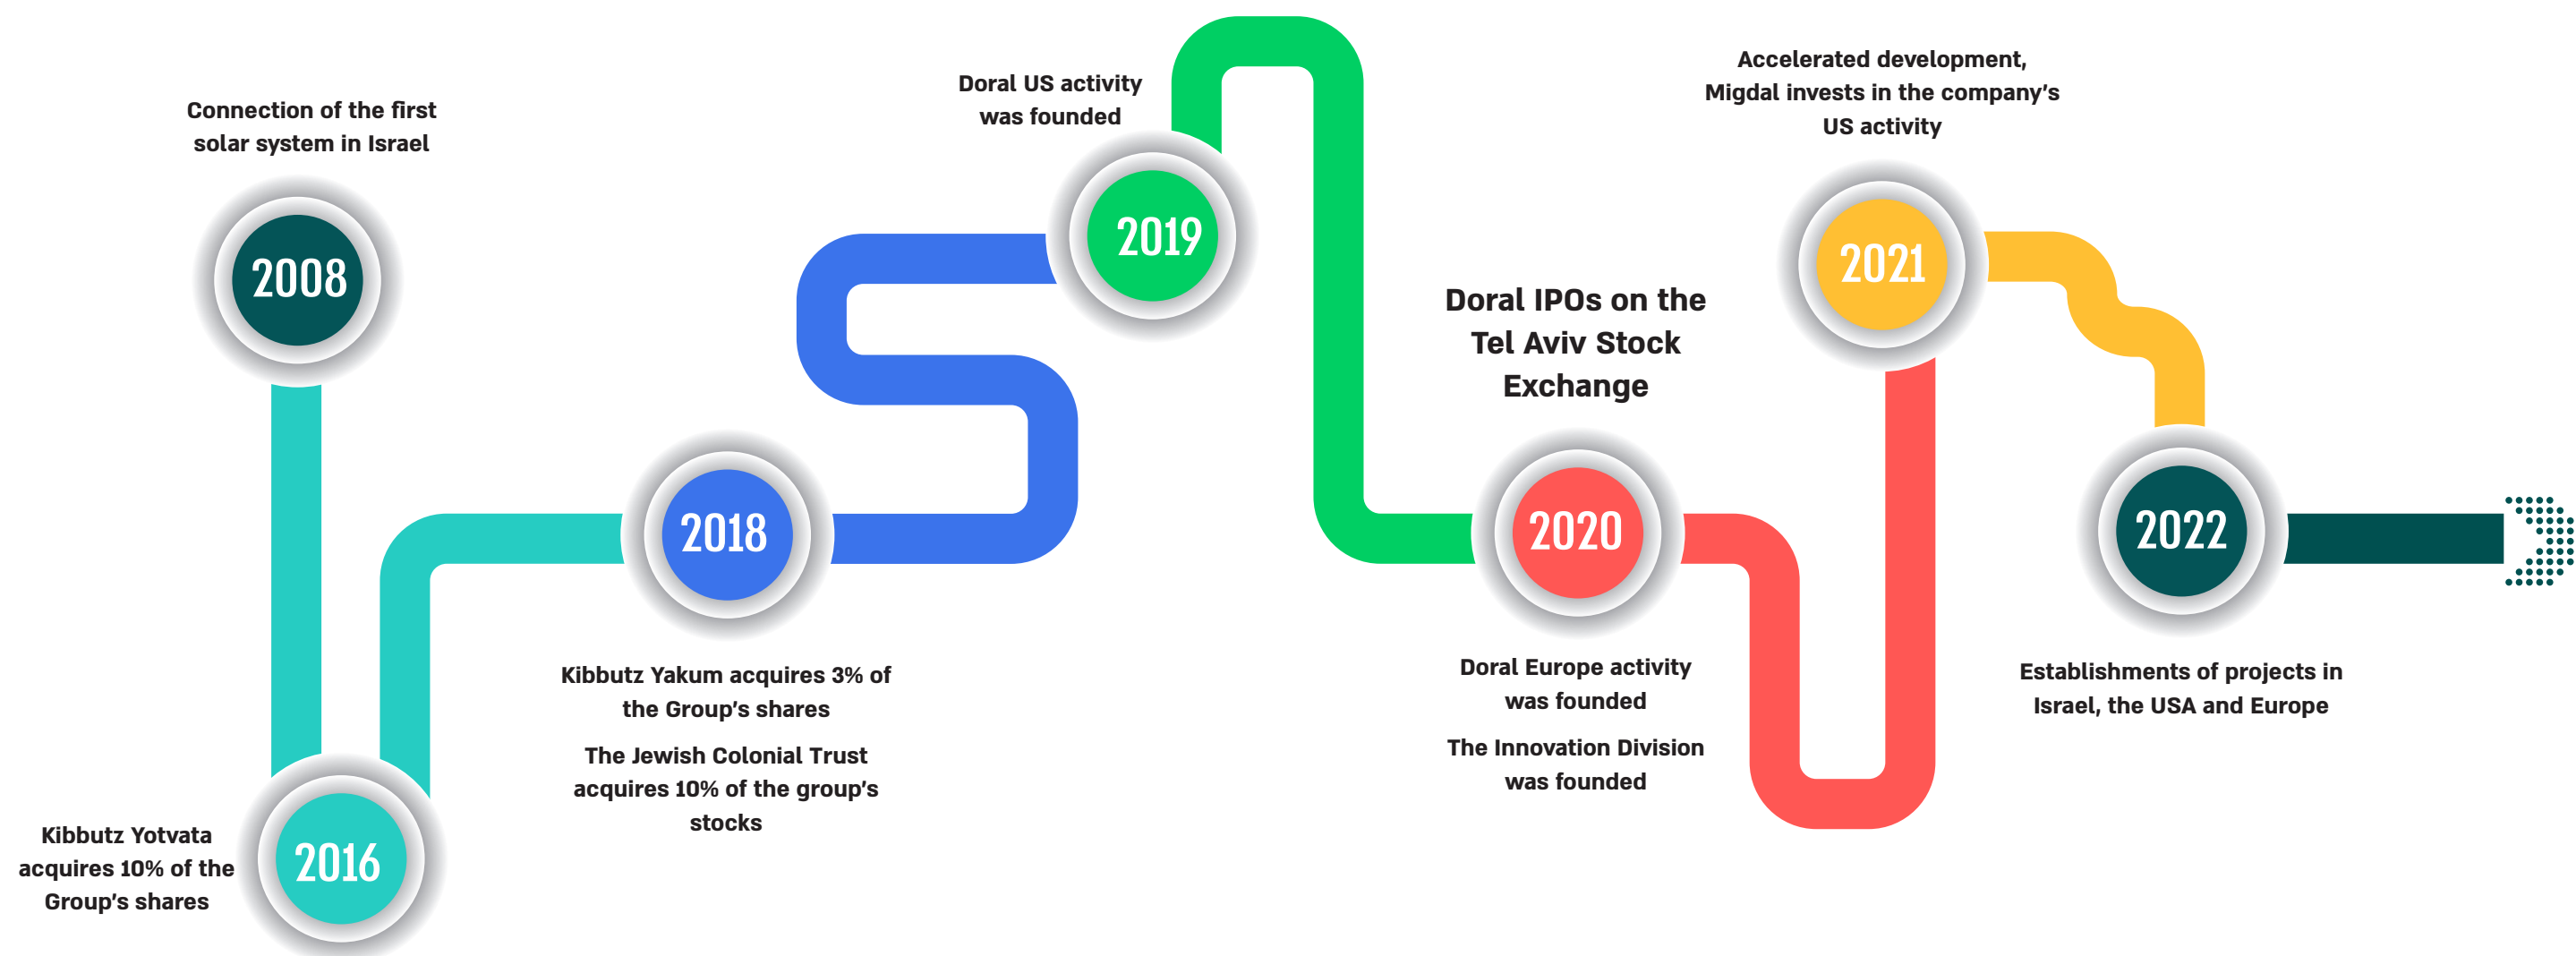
Connection of the first solar system in Israel

2008

2016

Kibbutz Yotvata acquires 10% of the Group's shares

2018

Kibbutz Yakum acquires 3% of the Group's shares

The Jewish Colonial Trust acquires 10% of the group's stocks

Doral US activity was founded

2019

Doral IPOs on the Tel Aviv Stock Exchange

2020

Doral Europe activity was founded

The Innovation Division was founded

Accelerated development, Migdal invests in the company's US activity

2021

2022

Establishments of projects in Israel, the USA and Europe